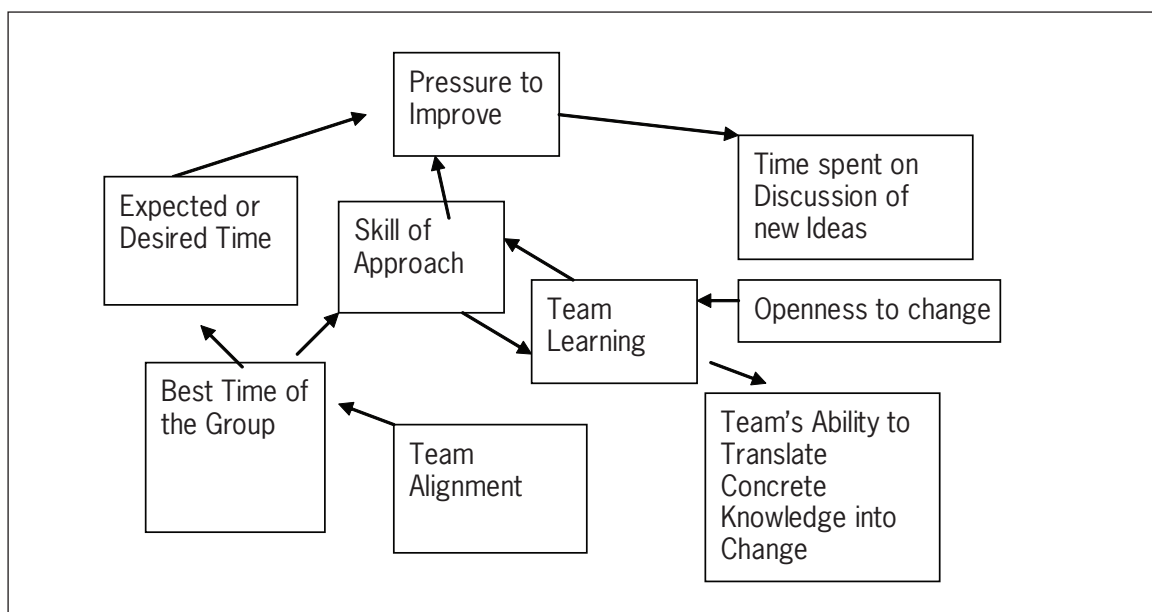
Pressure to Improve

Time spent on Discussion of new Ideas

Expected or Desired Time

Skill of Approach

Team Learning

Openness to change

Best Time of the Group

Team Alignment

Team's Ability to Translate Concrete Knowledge into Change